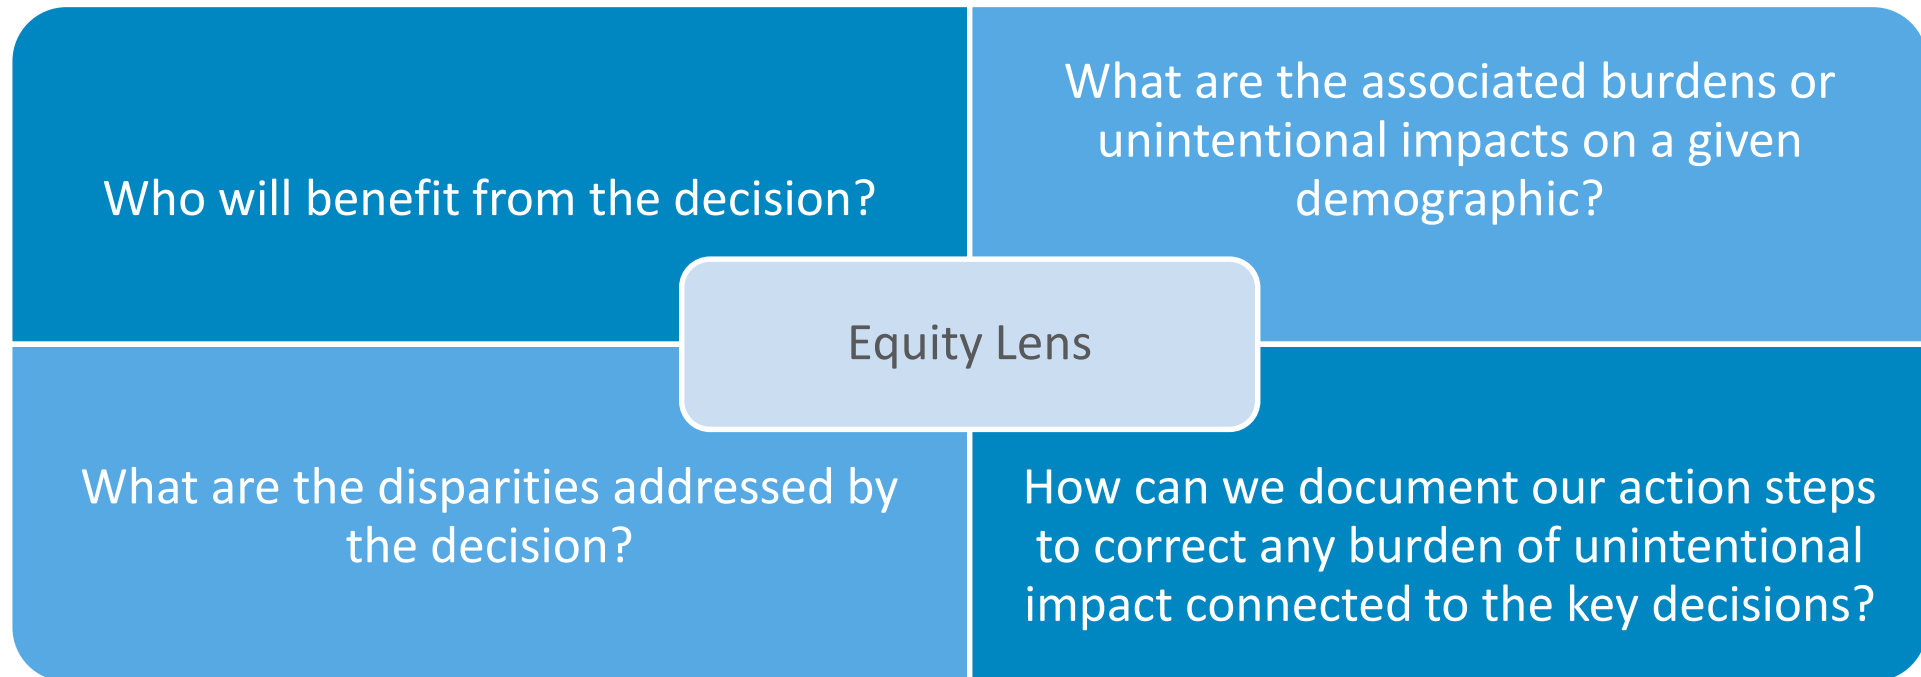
Who will benefit from the decision?

What are the associated burdens or unintentional impacts on a given demographic?

Equity Lens

What are the disparities addressed by the decision?

How can we document our action steps to correct any burden of unintentional impact connected to the key decisions?